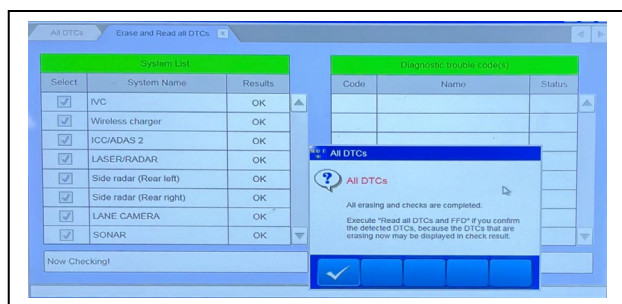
All DTCs | Erase and Read all DTCs

System List

| Select | System Name | Results |
|---|---|---|
| ☑ | IVC | OK |
| ☑ | Wireless charger | OK |
| ☑ | ICC/ADAS 2 | OK |
| ☑ | LASER/RADAR | OK |
| ☑ | Side radar (Rear left) | OK |
| ☑ | Side radar (Rear right) | OK |
| ☑ | LANE CAMERA | OK |
| ☑ | SONAR | OK |

Diagnostic trouble code(s)

| Code | Name | Status |
|---|---|---|

Now Checking!

All DTCs

All DTCs

All erasing and checks are completed.

Execute "Read all DTCs and FFD" if you confirm the detected DTCs, because the DTCs that are erasing now may be displayed in check result.